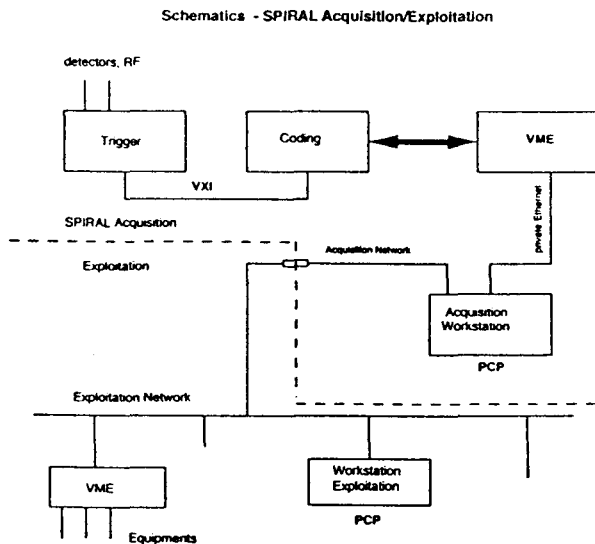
Schematics - SPIRAL Acquisition/Exploitation

detectors, RF

Trigger

Coding

VME

VXI

private Ethernet

SPIRAL Acquisition

Acquisition Network

Exploitation

Acquisition Workstation

PCP

Exploitation Network

VME

Workstation Exploitation

PCP

Equipments